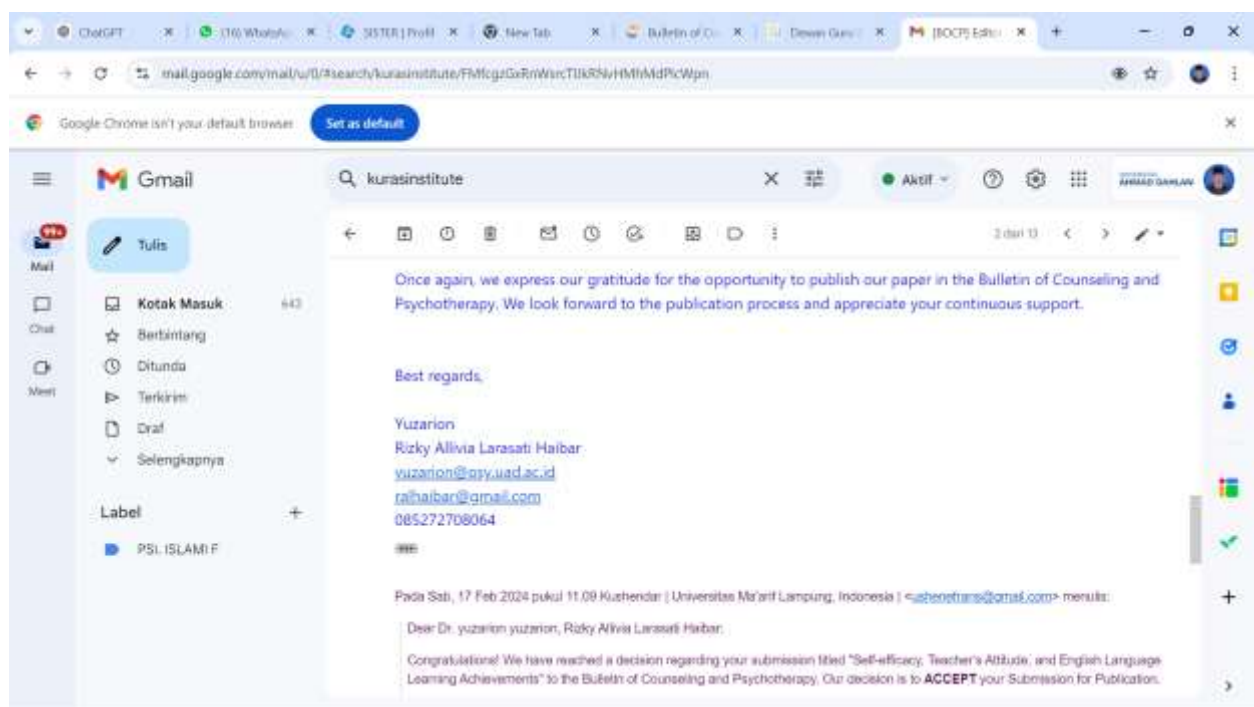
ChatGPT | (16) WhatsApp | SISTER | Profil | New Tab | Bulletin of Co | Dewan Guru | [BOCP] Editor

mail.google.com/mail/u/0/#search/kurasinstitute/FMfcgzGxRnWsrcTlJkRNvHMhMdPlcWpn

Google Chrome isn't your default browser   Set as default

Gmail

kurasinstitute

Aktif

Mail
Chat
Meet

Tulis

Kotak Masuk 643
Berbintang
Ditunda
Terkirim
Draf
Selengkapnya

Label +
PSI. ISLAMI F

2 dari 13

Once again, we express our gratitude for the opportunity to publish our paper in the Bulletin of Counseling and Psychotherapy. We look forward to the publication process and appreciate your continuous support.

Best regards,

Yuzarion
Rizky Allivia Larasati Haibar
yuzarion@psy.uad.ac.id
ralhaibar@gmail.com
085272708064

Pada Sab, 17 Feb 2024 pukul 11.09 Kushendar | Universitas Ma'arif Lampung, Indonesia | <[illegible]@gmail.com> menulis:

Dear Dr. yuzarion yuzarion, Rizky Allivia Larasati Haibar:

Congratulations! We have reached a decision regarding your submission titled "Self-efficacy, Teacher's Attitude, and English Language Learning Achievements" to the Bulletin of Counseling and Psychotherapy. Our decision is to ACCEPT your Submission for Publication.